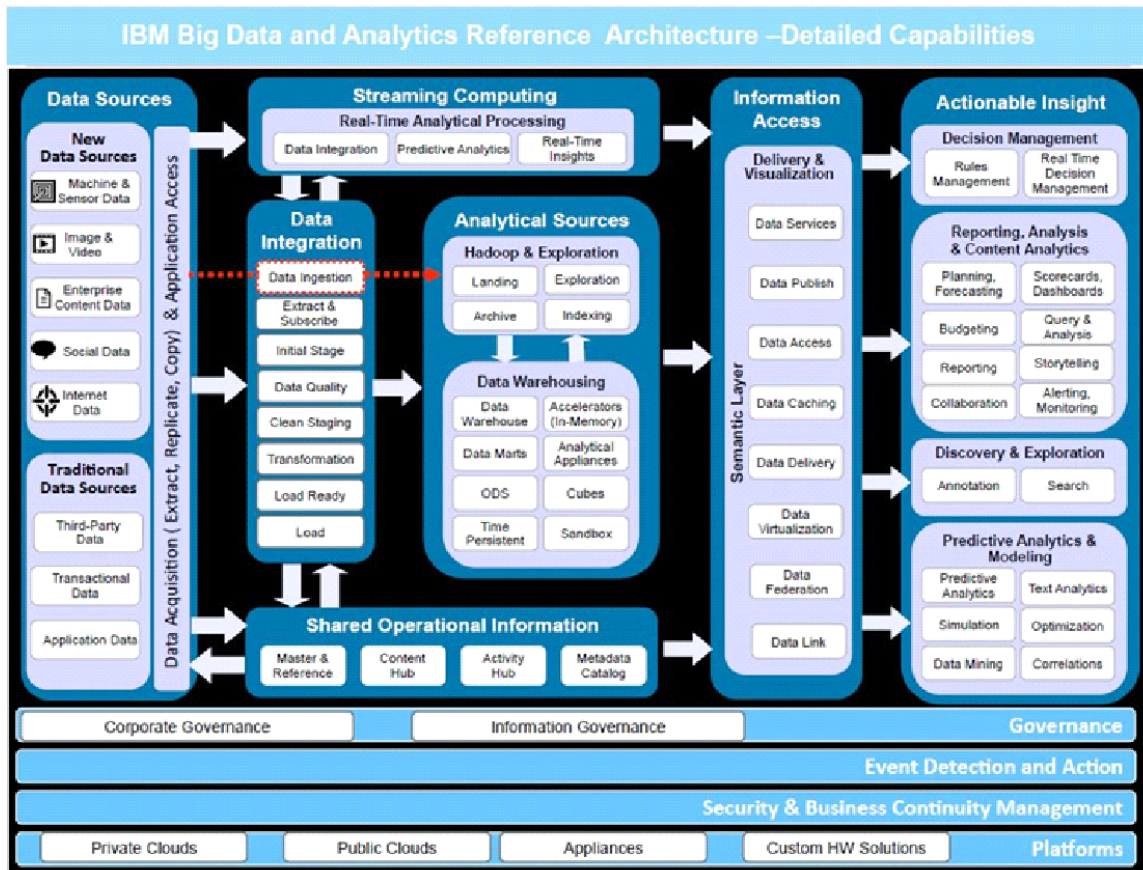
IBM Big Data and Analytics Reference Architecture –Detailed Capabilities

Data Sources

New Data Sources

Machine & Sensor Data

Image & Video

Enterprise Content Data

Social Data

Internet Data

Traditional Data Sources

Third-Party Data

Transactional Data

Application Data

Data Acquisition ( Extract, Replicate, Copy) & Application Access

Streaming Computing

Real-Time Analytical Processing

Data Integration

Predictive Analytics

Real-Time Insights

Data Integration

Data Ingestion

Extract & Subscribe

Initial Stage

Data Quality

Clean Staging

Transformation

Load Ready

Load

Analytical Sources

Hadoop & Exploration

Landing

Exploration

Archive

Indexing

Data Warehousing

Data Warehouse

Accelerators (In-Memory)

Data Marts

Analytical Appliances

ODS

Cubes

Time Persistent

Sandbox

Shared Operational Information

Master & Reference

Content Hub

Activity Hub

Metadata Catalog

Information Access

Delivery & Visualization

Semantic Layer

Data Services

Data Publish

Data Access

Data Caching

Data Delivery

Data Virtualization

Data Federation

Data Link

Actionable Insight

Decision Management

Rules Management

Real Time Decision Management

Reporting, Analysis & Content Analytics

Planning, Forecasting

Scorecards, Dashboards

Budgeting

Query & Analysis

Reporting

Storytelling

Collaboration

Alerting, Monitoring

Discovery & Exploration

Annotation

Search

Predictive Analytics & Modeling

Predictive Analytics

Text Analytics

Simulation

Optimization

Data Mining

Correlations

Corporate Governance

Information Governance

Governance

Event Detection and Action

Security & Business Continuity Management

Private Clouds

Public Clouds

Appliances

Custom HW Solutions

Platforms